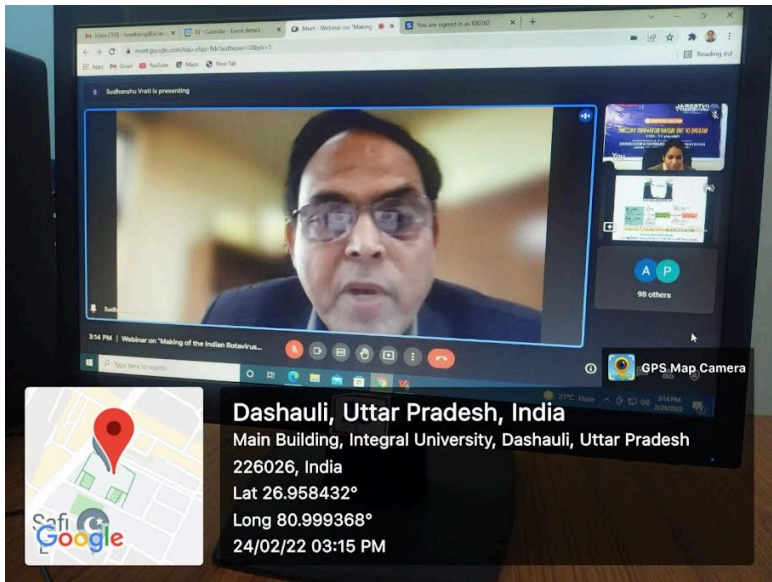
Inbox (59) - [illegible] | IU - Calendar - Event details | Meet - Webinar on "Making | You are signed in as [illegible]

meet.google.com/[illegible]

Apps Gmail YouTube Maps New Tab

Reading list

Sudhanshu Vrati is presenting

98 others

3:14 PM | Webinar on "Making of the Indian Rotavirus...

Type here to search

GPS Map Camera

Dashauli, Uttar Pradesh, India
Main Building, Integral University, Dashauli, Uttar Pradesh 226026, India
Lat 26.958432°
Long 80.999368°
24/02/22 03:15 PM

Google